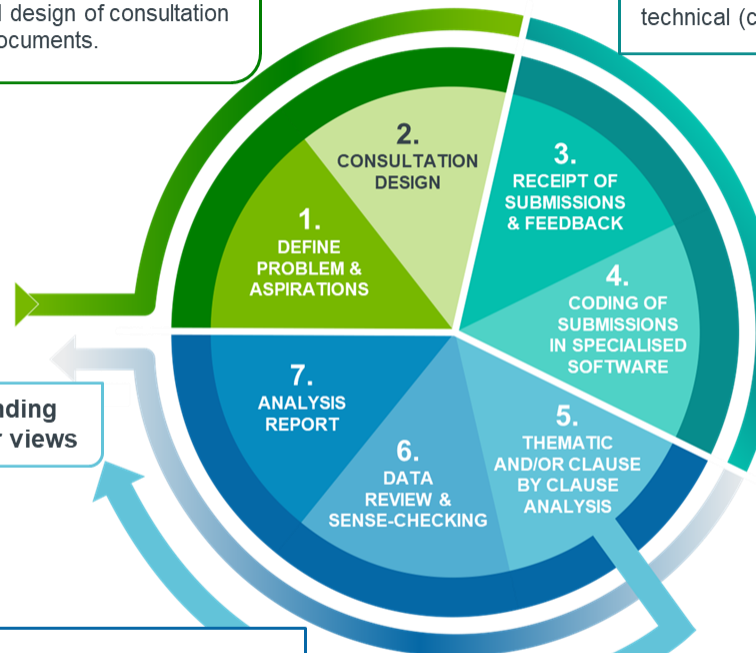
l design of consultation ocuments.

technical (c

2.
CONSULTATION DESIGN

1.
DEFINE PROBLEM & ASPIRATIONS

3.
RECEIPT OF SUBMISSIONS & FEEDBACK

4.
CODING OF SUBMISSIONS IN SPECIALISED SOFTWARE

5.
THEMATIC AND/OR CLAUSE BY CLAUSE ANALYSIS

6.
DATA REVIEW & SENSE-CHECKING

7.
ANALYSIS REPORT

nding r views